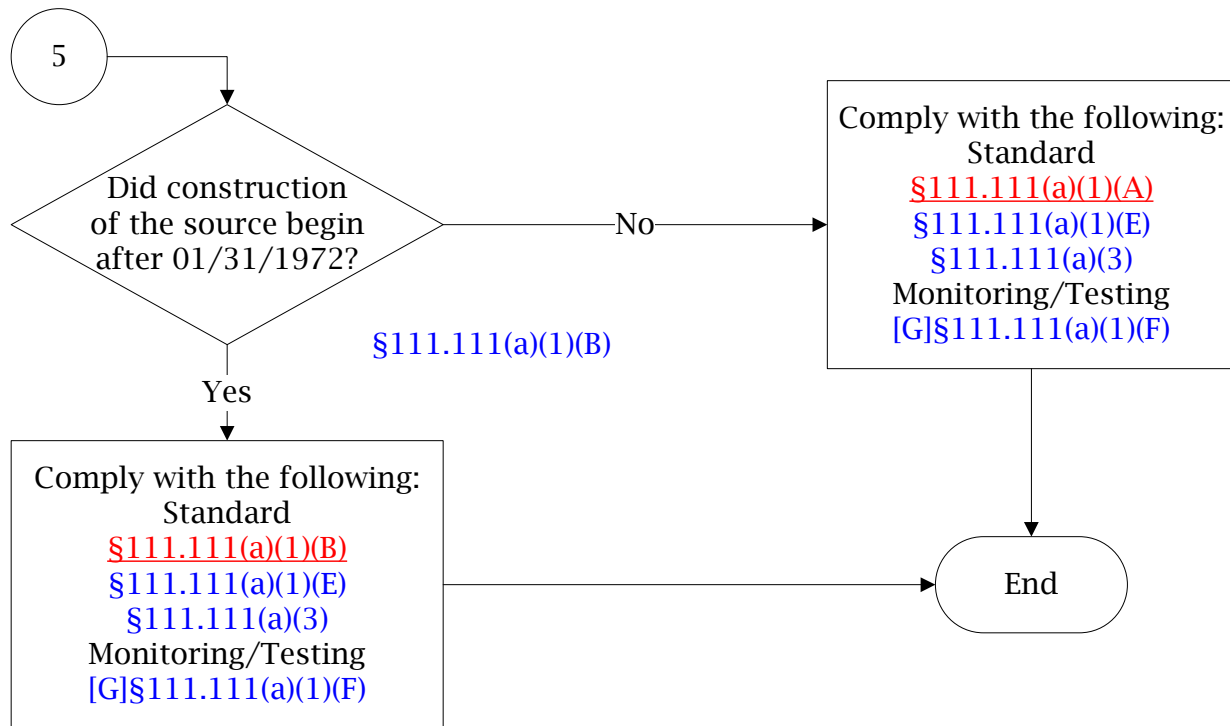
5

Did construction of the source begin after 01/31/1972?

No

Comply with the following:
Standard
§111.111(a)(1)(A)
§111.111(a)(1)(E)
§111.111(a)(3)
Monitoring/Testing
[G]§111.111(a)(1)(F)

§111.111(a)(1)(B)

Yes

Comply with the following:
Standard
§111.111(a)(1)(B)
§111.111(a)(1)(E)
§111.111(a)(3)
Monitoring/Testing
[G]§111.111(a)(1)(F)

End